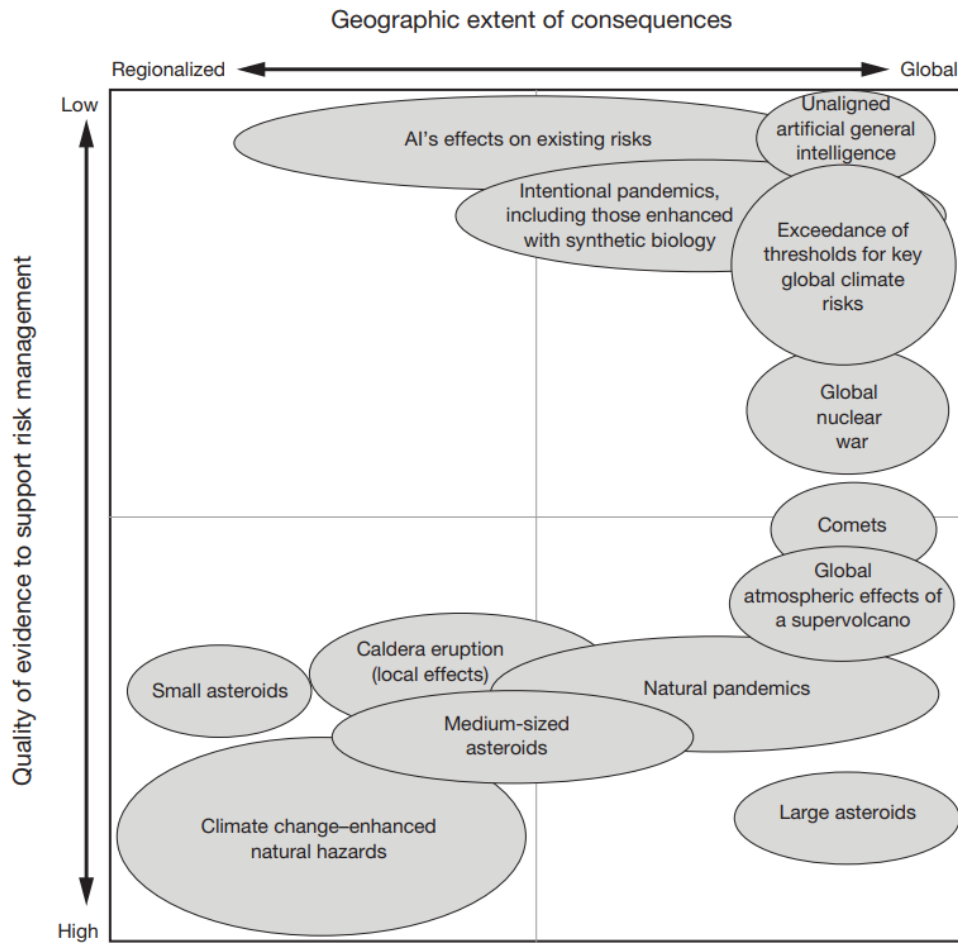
Geographic extent of consequences

Regionalized

Global

Low

High

Quality of evidence to support risk management

AI's effects on existing risks

Unaligned artificial general intelligence

Intentional pandemics, including those enhanced with synthetic biology

Exceedance of thresholds for key global climate risks

Global nuclear war

Comets

Global atmospheric effects of a supervolcano

Caldera eruption (local effects)

Small asteroids

Natural pandemics

Medium-sized asteroids

Climate change–enhanced natural hazards

Large asteroids